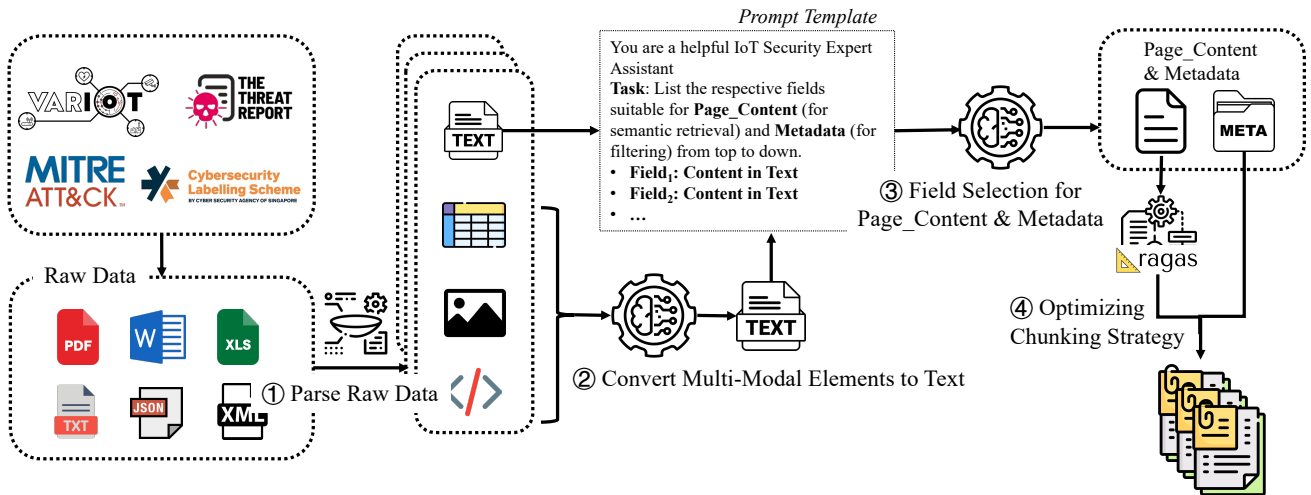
VARIoT
THE THREAT REPORT
MITRE ATT&CK
Cybersecurity Labelling Scheme
BY CYBER SECURITY AGENCY OF SINGAPORE

Raw Data
PDF
W
XLS
TXT
JSON
XML

① Parse Raw Data

TEXT

Prompt Template
You are a helpful IoT Security Expert Assistant
**Task**: List the respective fields suitable for **Page_Content** (for semantic retrieval) and **Metadata** (for filtering) from top to down.
• **Field$_1$: Content in Text**
• **Field$_2$: Content in Text**
• …

② Convert Multi-Modal Elements to Text

TEXT

③ Field Selection for Page_Content & Metadata

Page_Content & Metadata
META

ragas

④ Optimizing Chunking Strategy